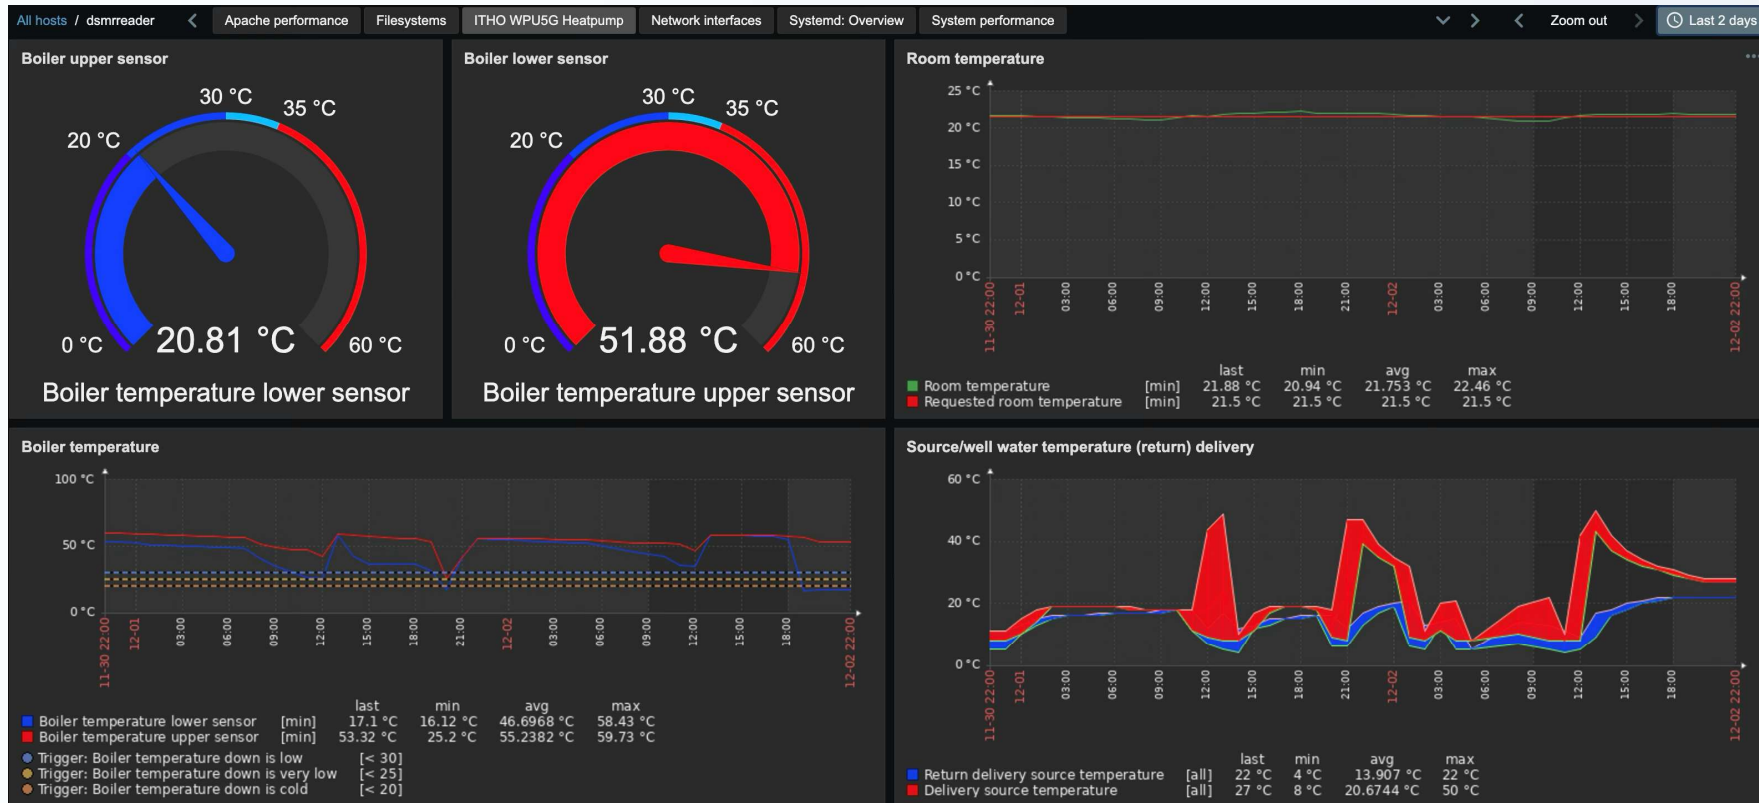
All hosts / dsmrreader | Apache performance | Filesystems | ITHO WPU5G Heatpump | Network interfaces | Systemd: Overview | System performance | Zoom out | Last 2 days

Boiler upper sensor

30 °C 35 °C 20 °C 0 °C 60 °C

20.81 °C

Boiler temperature lower sensor

Boiler lower sensor

30 °C 35 °C 20 °C 0 °C 60 °C

51.88 °C

Boiler temperature upper sensor

Room temperature

25 °C 20 °C 15 °C 10 °C 5 °C 0 °C

11-30 22:00 12-01 03:00 06:00 09:00 12:00 15:00 18:00 21:00 12-02 03:00 06:00 09:00 12:00 15:00 18:00 12-02 22:00

| | | last | min | avg | max |
|---|---|---|---|---|---|
| Room temperature | [min] | 21.88 °C | 20.94 °C | 21.753 °C | 22.46 °C |
| Requested room temperature | [min] | 21.5 °C | 21.5 °C | 21.5 °C | 21.5 °C |

Boiler temperature

100 °C 50 °C 0 °C

11-30 22:00 12-01 03:00 06:00 09:00 12:00 15:00 18:00 21:00 12-02 03:00 06:00 09:00 12:00 15:00 18:00 12-02 22:00

| | | last | min | avg | max |
|---|---|---|---|---|---|
| Boiler temperature lower sensor | [min] | 17.1 °C | 16.12 °C | 46.6968 °C | 58.43 °C |
| Boiler temperature upper sensor | [min] | 53.32 °C | 25.2 °C | 55.2382 °C | 59.73 °C |

Trigger: Boiler temperature down is low [< 30]
Trigger: Boiler temperature down is very low [< 25]
Trigger: Boiler temperature down is cold [< 20]

Source/well water temperature (return) delivery

60 °C 40 °C 20 °C 0 °C

11-30 22:00 12-01 03:00 06:00 09:00 12:00 15:00 18:00 21:00 12-02 03:00 06:00 09:00 12:00 15:00 18:00 12-02 22:00

| | | last | min | avg | max |
|---|---|---|---|---|---|
| Return delivery source temperature | [all] | 22 °C | 4 °C | 13.907 °C | 22 °C |
| Delivery source temperature | [all] | 27 °C | 8 °C | 20.6744 °C | 50 °C |